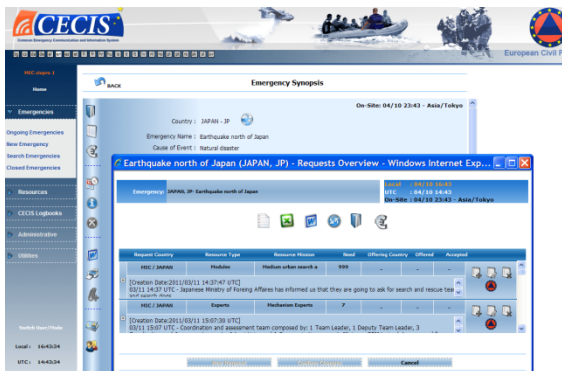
CECIS
Common Emergency Communication and Information System
European Civil P

MIC-ctrpro 1
Home
Emergencies
Ongoing Emergencies
New Emergency
Search Emergencies
Closed Emergencies
Resources
CECIS Logbooks
Administrative
Utilities
Switch User/Node
Local : 16:43:34
UTC : 14:43:34

BACK
Emergency Synopsis
On-Site: 04/10 23:43 - Asia/Tokyo
Country : JAPAN - JP
Emergency Name : Earthquake north of Japan
Cause of Event : Natural disaster

Earthquake north of Japan (JAPAN, JP) - Requests Overview - Windows Internet Exp...
Emergency: JAPAN JP- Earthquake north of Japan
Local : 04/10 16:43
UTC : 04/10 14:43
On-Site : 04/10 23:43 - Asia/Tokyo

| Request Country | Resource Type | Resource Mission | Need | Offering Country | Offered | Accepted |
|---|---|---|---|---|---|---|
| MIC / JAPAN | Modules | Medium urban search a | 999 | - | - | - |
| MIC / JAPAN | Experts | Mechanism Experts | 7 | - | - | - |

[Creation Date:2011/03/11 14:37:47 UTC]
03/11 14:37 UTC - Japanese Ministry of Foreing Affaires has informed us that they are going to ask for search and rescue tea

[Creation Date:2011/03/11 15:07:30 UTC]
03/11 15:07 UTC - Coordination and assessment team composed by: 1 Team Leader, 1 Deputy Team Leader, 3

Cancel